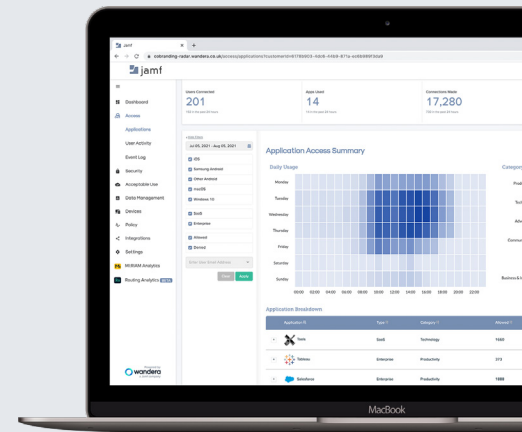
jamf ×  +

cobranding-radar.wandera.co.uk/access/applications?customerId=6178b905-fdc8-4466-871a-ec66995f3da9

jamf

Dashboard
Access
Applications
User Activity
Event Log
Security
Acceptable Use
Data Management
Devices
Policy
Integrations
Settings
MI:RIAM Analytics
Routing Analytics BETA

wandera

Users Connected
201
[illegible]

Apps Used
14
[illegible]

Connections Made
17,280
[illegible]

FILTERS
Jul 05, 2021 - Aug 05, 2021
iOS
Samsung Android
Other Android
macOS
Windows 10
SaaS
Enterprise
Allowed
Denied
Enter User email Address
Clear Apply

Application Access Summary

Daily Usage
Monday
Tuesday
Wednesday
Thursday
Friday
Saturday
Sunday
00:00 02:00 04:00 06:00 08:00 10:00 12:00 14:00 16:00 18:00 20:00 22:00

Categ
Prod
Tech
Ente
Commun
Business &

Application Breakdown
| Application | Type | Category | Allowed |
|---|---|---|---|
| Tools | SaaS | Technology | 1660 |
| Tableau | Enterprise | Productivity | 273 |
| Salesforce | Enterprise | Productivity | 1688 |

MacBook